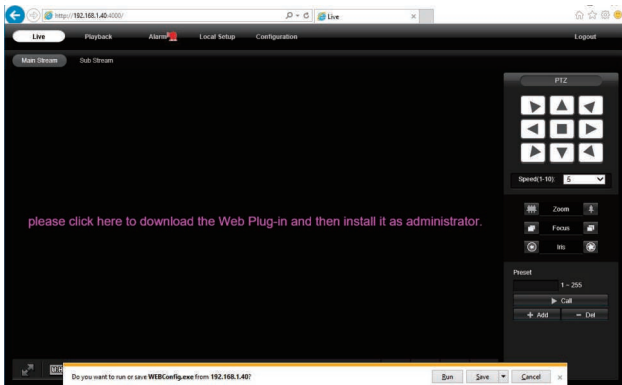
http://192.168.1.40:4000/
Live
Live
Playback
Alarm
Local Setup
Configuration
Logout
Main Stream
Sub Stream
PTZ
Speed(1-10): 5
please click here to download the Web Plug-in and then install it as administrator.
Zoom
Focus
Iris
Preset
1 ~ 255
Call
+ Add
− Del
Do you want to run or save WEBConfig.exe from 192.168.1.40?
Run
Save
Cancel